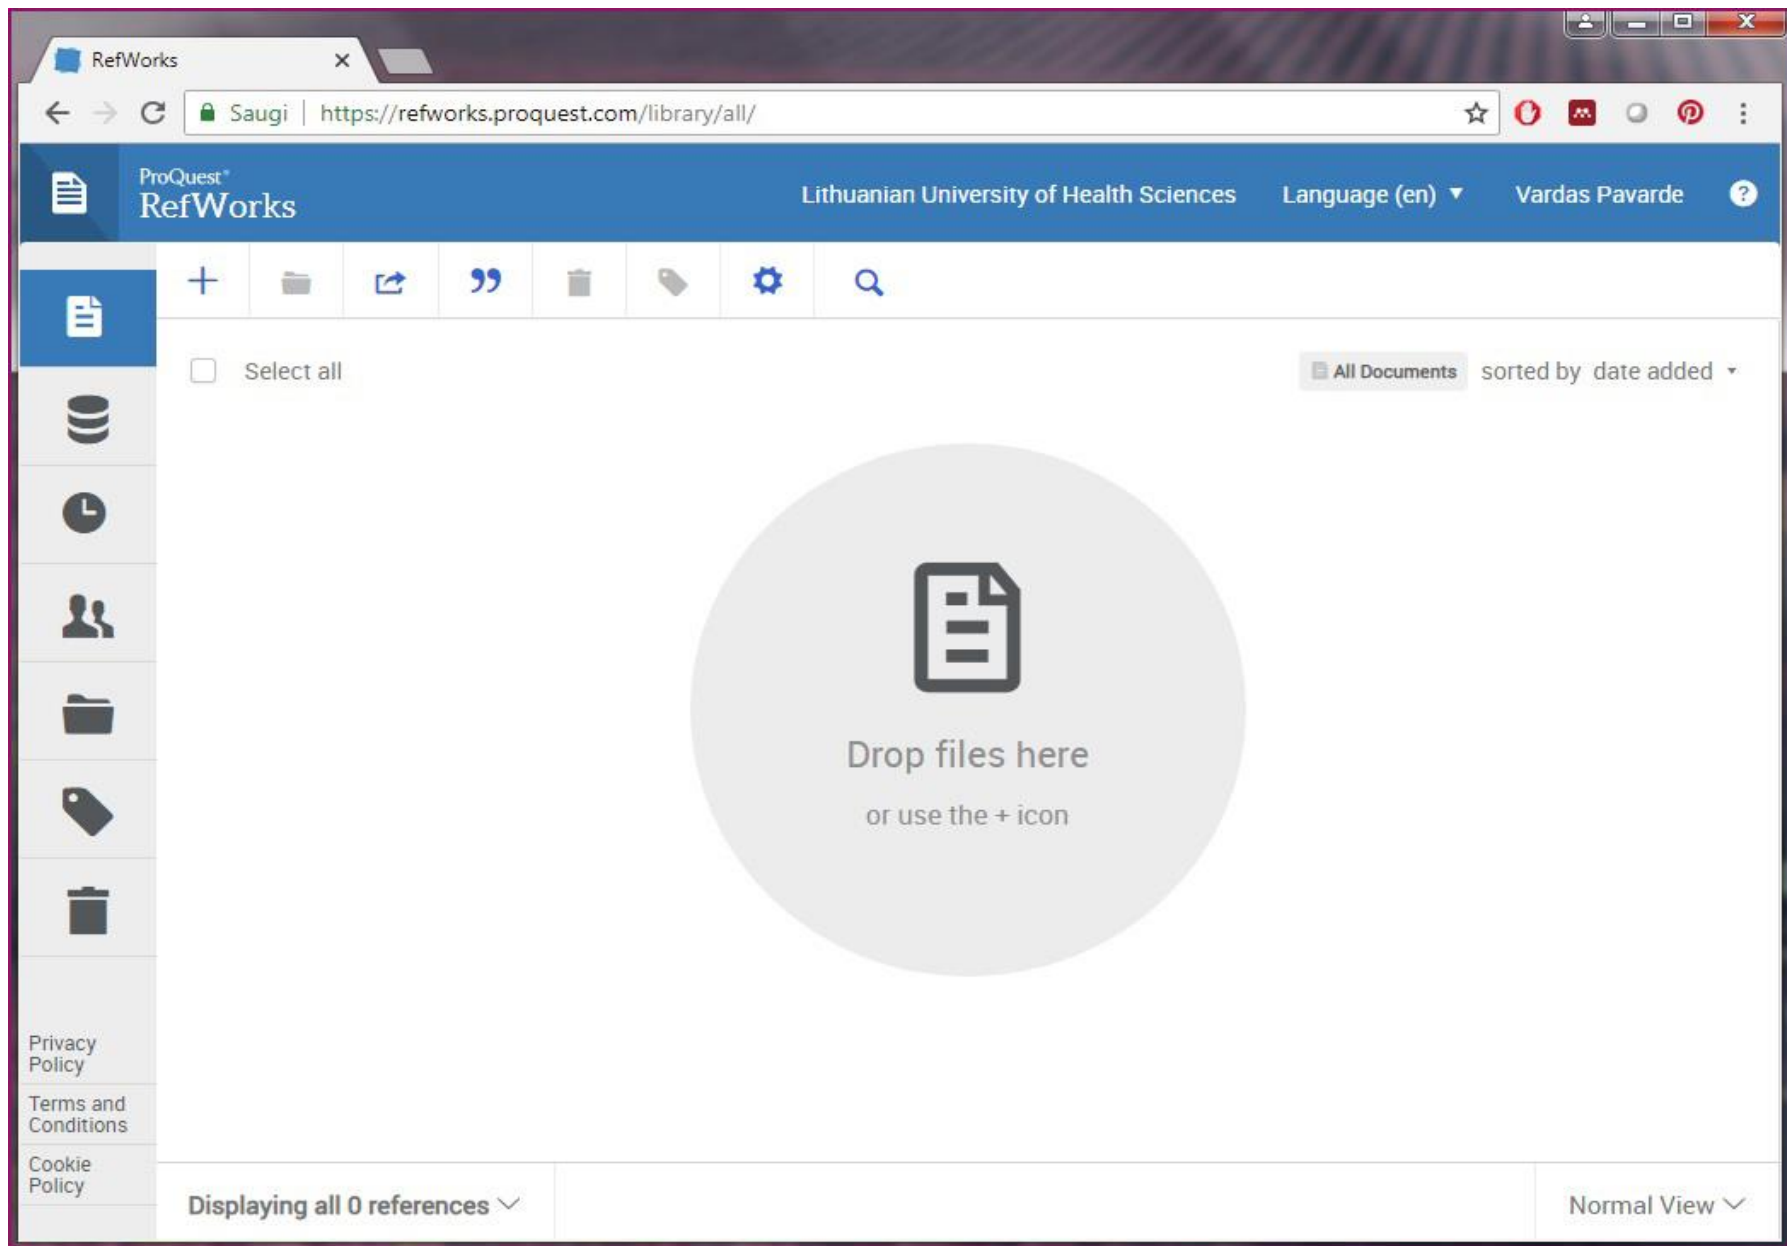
RefWorks

Saugi | https://refworks.proquest.com/library/all/

ProQuest RefWorks

Lithuanian University of Health Sciences Language (en) Vardas Pavarde

Select all

All Documents sorted by date added

Drop files here

or use the + icon

Privacy Policy

Terms and Conditions

Cookie Policy

Displaying all 0 references

Normal View